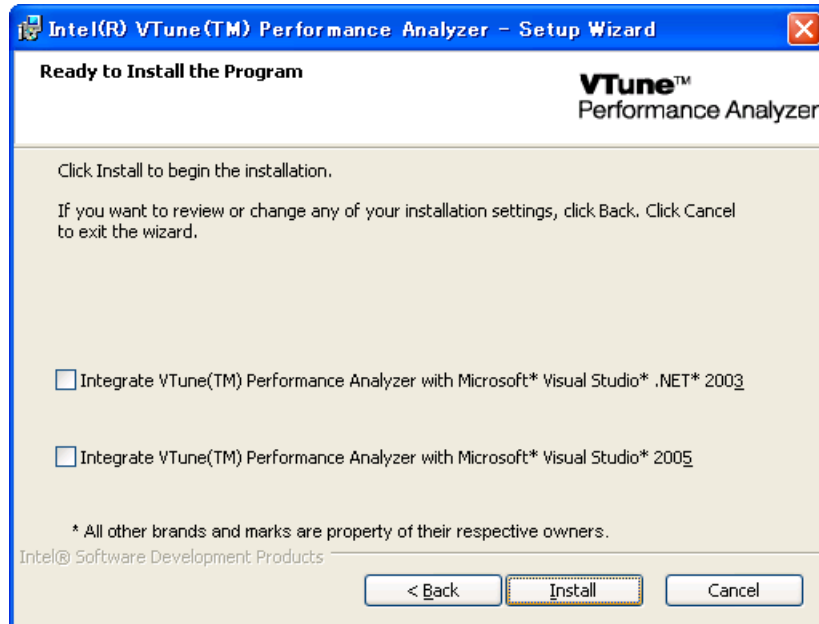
Intel(R) VTune(TM) Performance Analyzer - Setup Wizard

Ready to Install the Program

VTune™ Performance Analyzer

Click Install to begin the installation.

If you want to review or change any of your installation settings, click Back. Click Cancel to exit the wizard.

Integrate VTune(TM) Performance Analyzer with Microsoft* Visual Studio* .NET* 2003

Integrate VTune(TM) Performance Analyzer with Microsoft* Visual Studio* 2005

* All other brands and marks are property of their respective owners.

Intel® Software Development Products

< Back

Install

Cancel